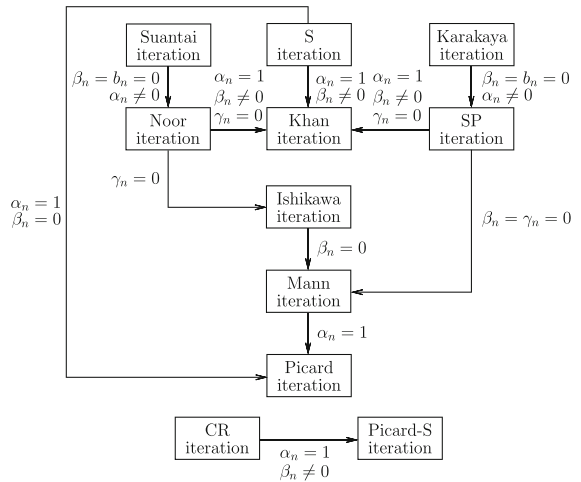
Suantai iteration

S iteration

Karakaya iteration

$\beta_n = b_n = 0$
$\alpha_n \neq 0$

$\alpha_n = 1$
$\beta_n \neq 0$
$\gamma_n = 0$

$\alpha_n = 1$
$\beta_n \neq 0$

$\alpha_n = 1$
$\beta_n \neq 0$
$\gamma_n = 0$

$\beta_n = b_n = 0$
$\alpha_n \neq 0$

Noor iteration

Khan iteration

SP iteration

$\gamma_n = 0$

$\alpha_n = 1$
$\beta_n = 0$

Ishikawa iteration

$\beta_n = 0$

$\beta_n = \gamma_n = 0$

Mann iteration

$\alpha_n = 1$

Picard iteration

CR iteration

Picard-S iteration

$\alpha_n = 1$
$\beta_n \neq 0$